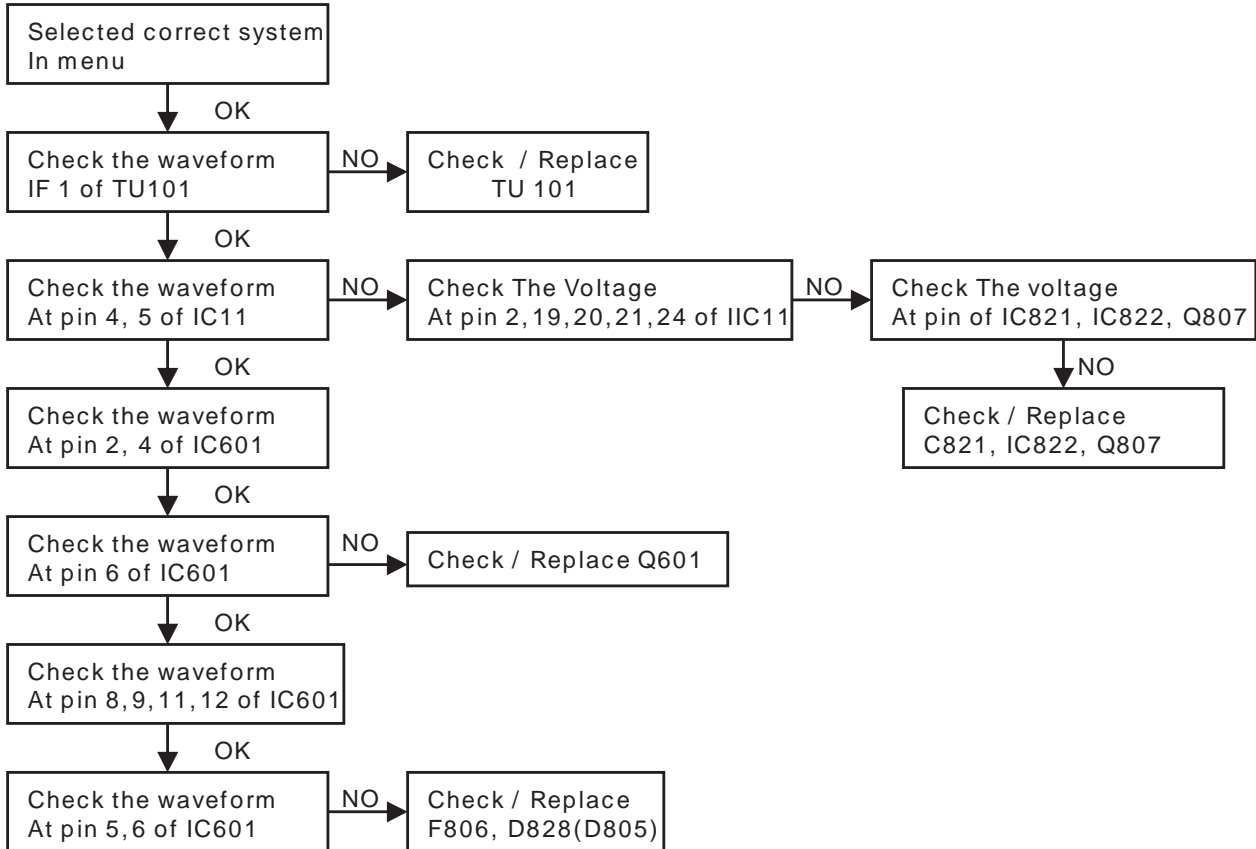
Selected correct system
In menu

OK

Check the waveform
IF 1 of TU101

NO

Check / Replace
TU 101

OK

Check the waveform
At pin 4, 5 of IC11

NO

Check The Voltage
At pin 2,19,20,21,24 of IIC11

NO

Check The voltage
At pin of IC821, IC822, Q807

NO

Check / Replace
C821, IC822, Q807

OK

Check the waveform
At pin 2, 4 of IC601

OK

Check the waveform
At pin 6 of IC601

NO

Check / Replace Q601

OK

Check the waveform
At pin 8,9,11,12 of IC601

OK

Check the waveform
At pin 5,6 of IC601

NO

Check / Replace
F806, D828(D805)